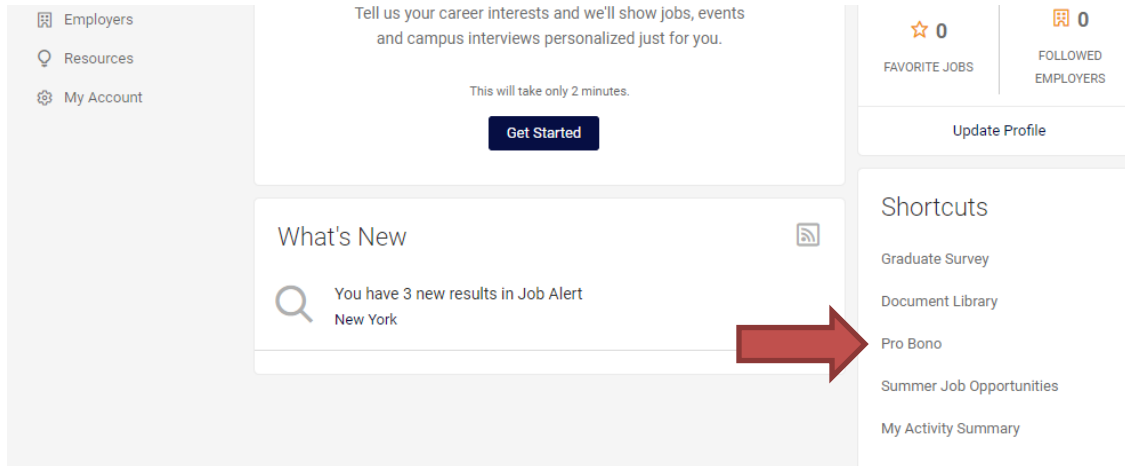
Employers
Resources
My Account

Tell us your career interests and we'll show jobs, events and campus interviews personalized just for you.

This will take only 2 minutes.

Get Started

0
FAVORITE JOBS

0
FOLLOWED EMPLOYERS

Update Profile

What's New

You have 3 new results in Job Alert
New York

Shortcuts

Graduate Survey
Document Library
Pro Bono
Summer Job Opportunities
My Activity Summary